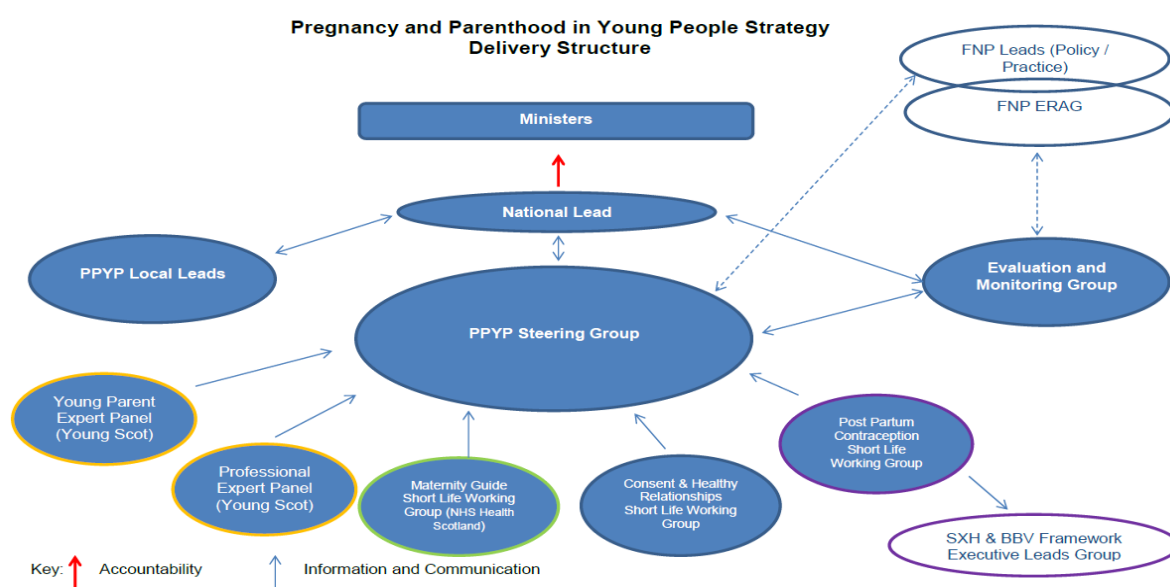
Pregnancy and Parenthood in Young People Strategy
Delivery Structure

FNP Leads (Policy / Practice)

FNP ERAG

Ministers

National Lead

PPYP Local Leads

Evaluation and Monitoring Group

PPYP Steering Group

Young Parent Expert Panel (Young Scot)

Professional Expert Panel (Young Scot)

Maternity Guide Short Life Working Group (NHS Health Scotland)

Consent & Healthy Relationships Short Life Working Group

Post Partum Contraception Short Life Working Group

SXH & BBV Framework Executive Leads Group

Key: Accountability Information and Communication